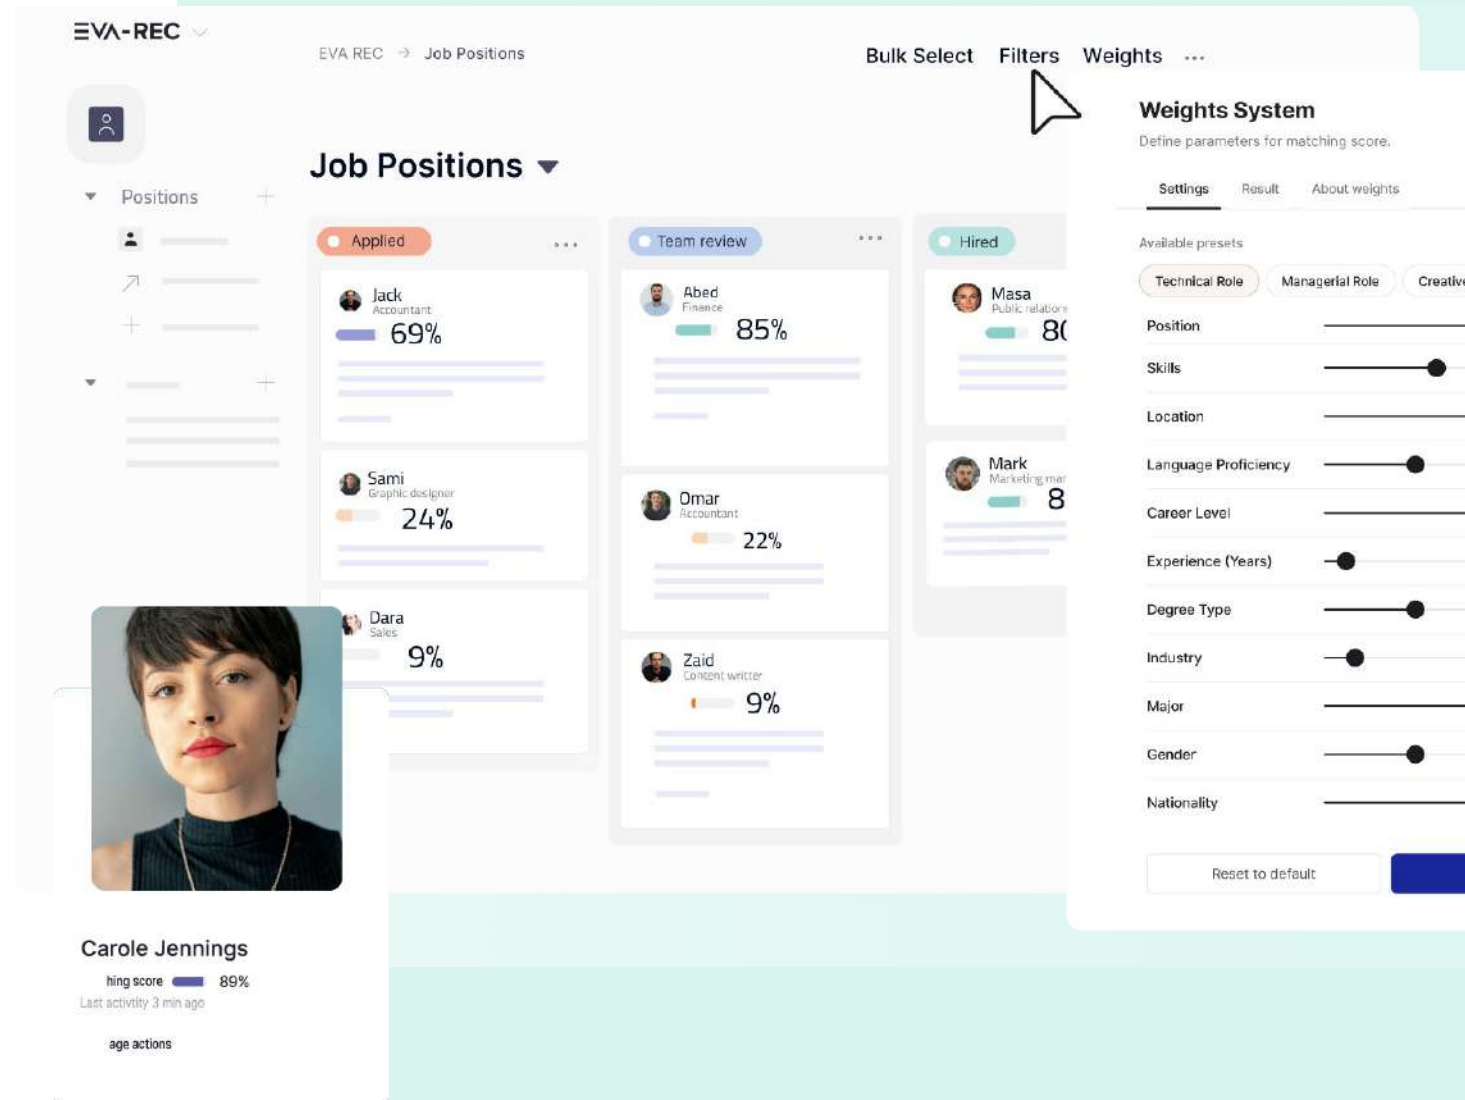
ΞVA-REC

EVA REC → Job Positions

Bulk Select Filters Weights ...

Positions

Job Positions

Applied ...

Jack
Accountant
69%

Sami
Graphic designer
24%

Dara
Sales
9%

Team review ...

Abed
Finance
85%

Omar
Accountant
22%

Zaid
Content writer
9%

Hired

Masa
Public relation
8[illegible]

Mark
Marketing man
8

Weights System
Define parameters for matching score.

Settings Result About weights

Available presets

Technical Role Managerial Role Creativ

Position
Skills
Location
Language Proficiency
Career Level
Experience (Years)
Degree Type
Industry
Major
Gender
Nationality

Reset to default

Carole Jennings
hing score 89%
Last activity 3 min ago

age actions